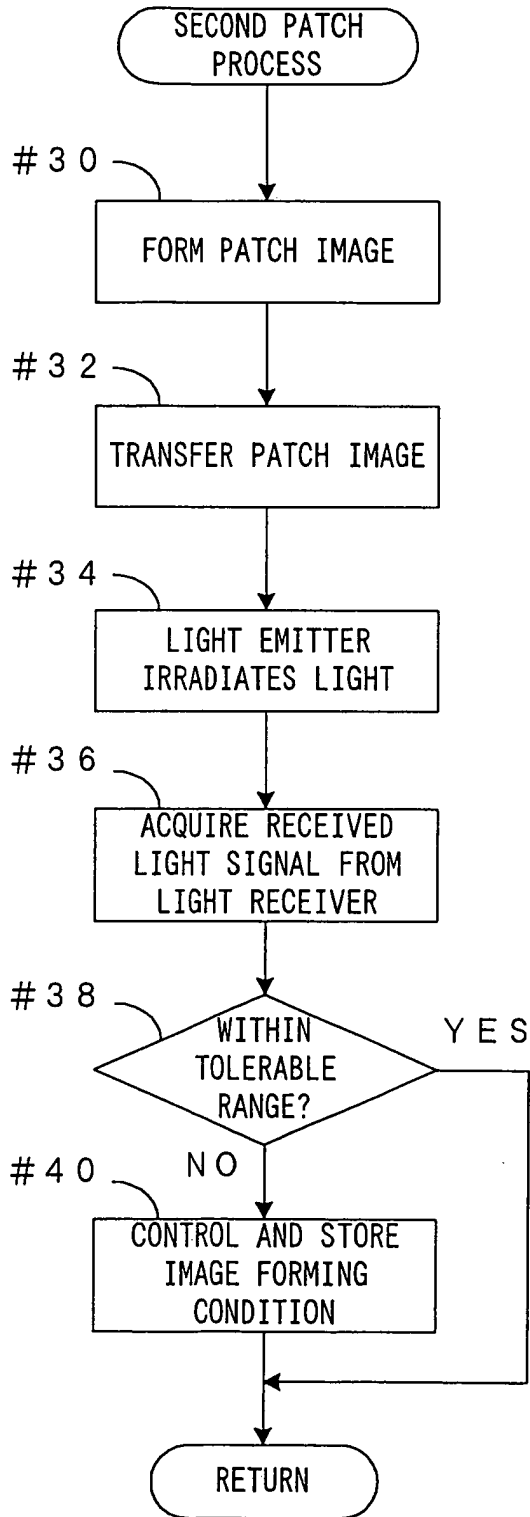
SECOND PATCH PROCESS

#30

FORM PATCH IMAGE

#32

TRANSFER PATCH IMAGE

#34

LIGHT EMITTER IRRADIATES LIGHT

#36

ACQUIRE RECEIVED LIGHT SIGNAL FROM LIGHT RECEIVER

#38

WITHIN TOLERABLE RANGE?

YES

NO

#40

CONTROL AND STORE IMAGE FORMING CONDITION

RETURN